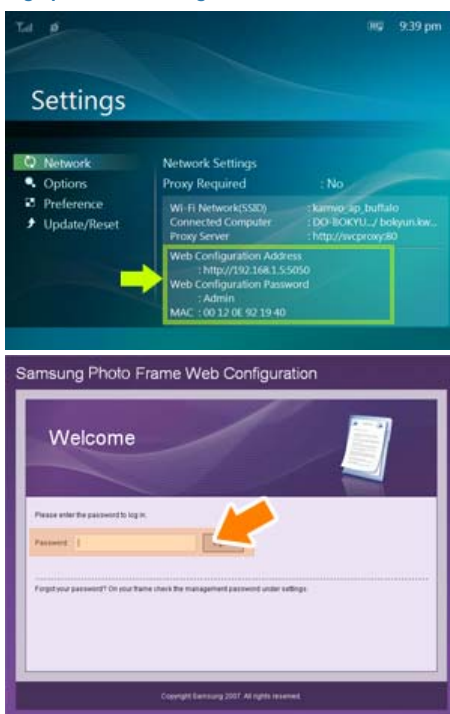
9:39 pm

Settings

Network
Options
Preference
Update/Reset

Network Settings
Proxy Required : No

Wi-Fi Network(SSID) : kanvo_ap_buffalo
Connected Computer : DO-BOKYU.../ bokyun.kw...
Proxy Server : http://svcproxy:80

Web Configuration Address
: http://192.168.1.5:5050
Web Configuration Password
: Admin
MAC : 00 12 0E 92 19 40

Samsung Photo Frame Web Configuration

Welcome

Please enter the password to log in.

Password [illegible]

Forgot your password? On your frame check the management password under settings.

Copyright Samsung 2007. All rights reserved.